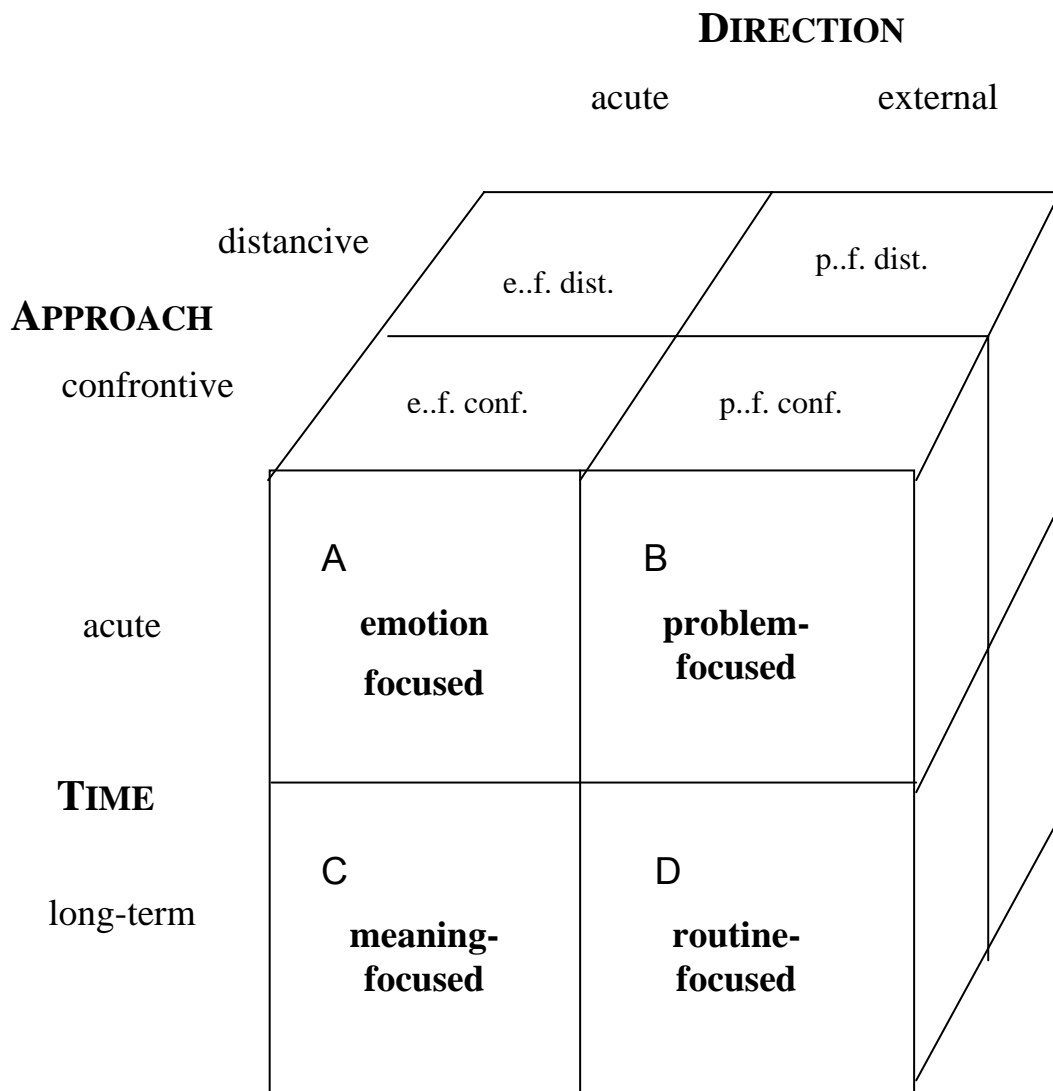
DIRECTION

acute external

distancive

APPROACH

confrontive

e..f. dist.

p..f. dist.

e..f. conf.

p..f. conf.

acute

A

emotion focused

B

problem-focused

TIME

long-term

C

meaning-focused

D

routine-focused